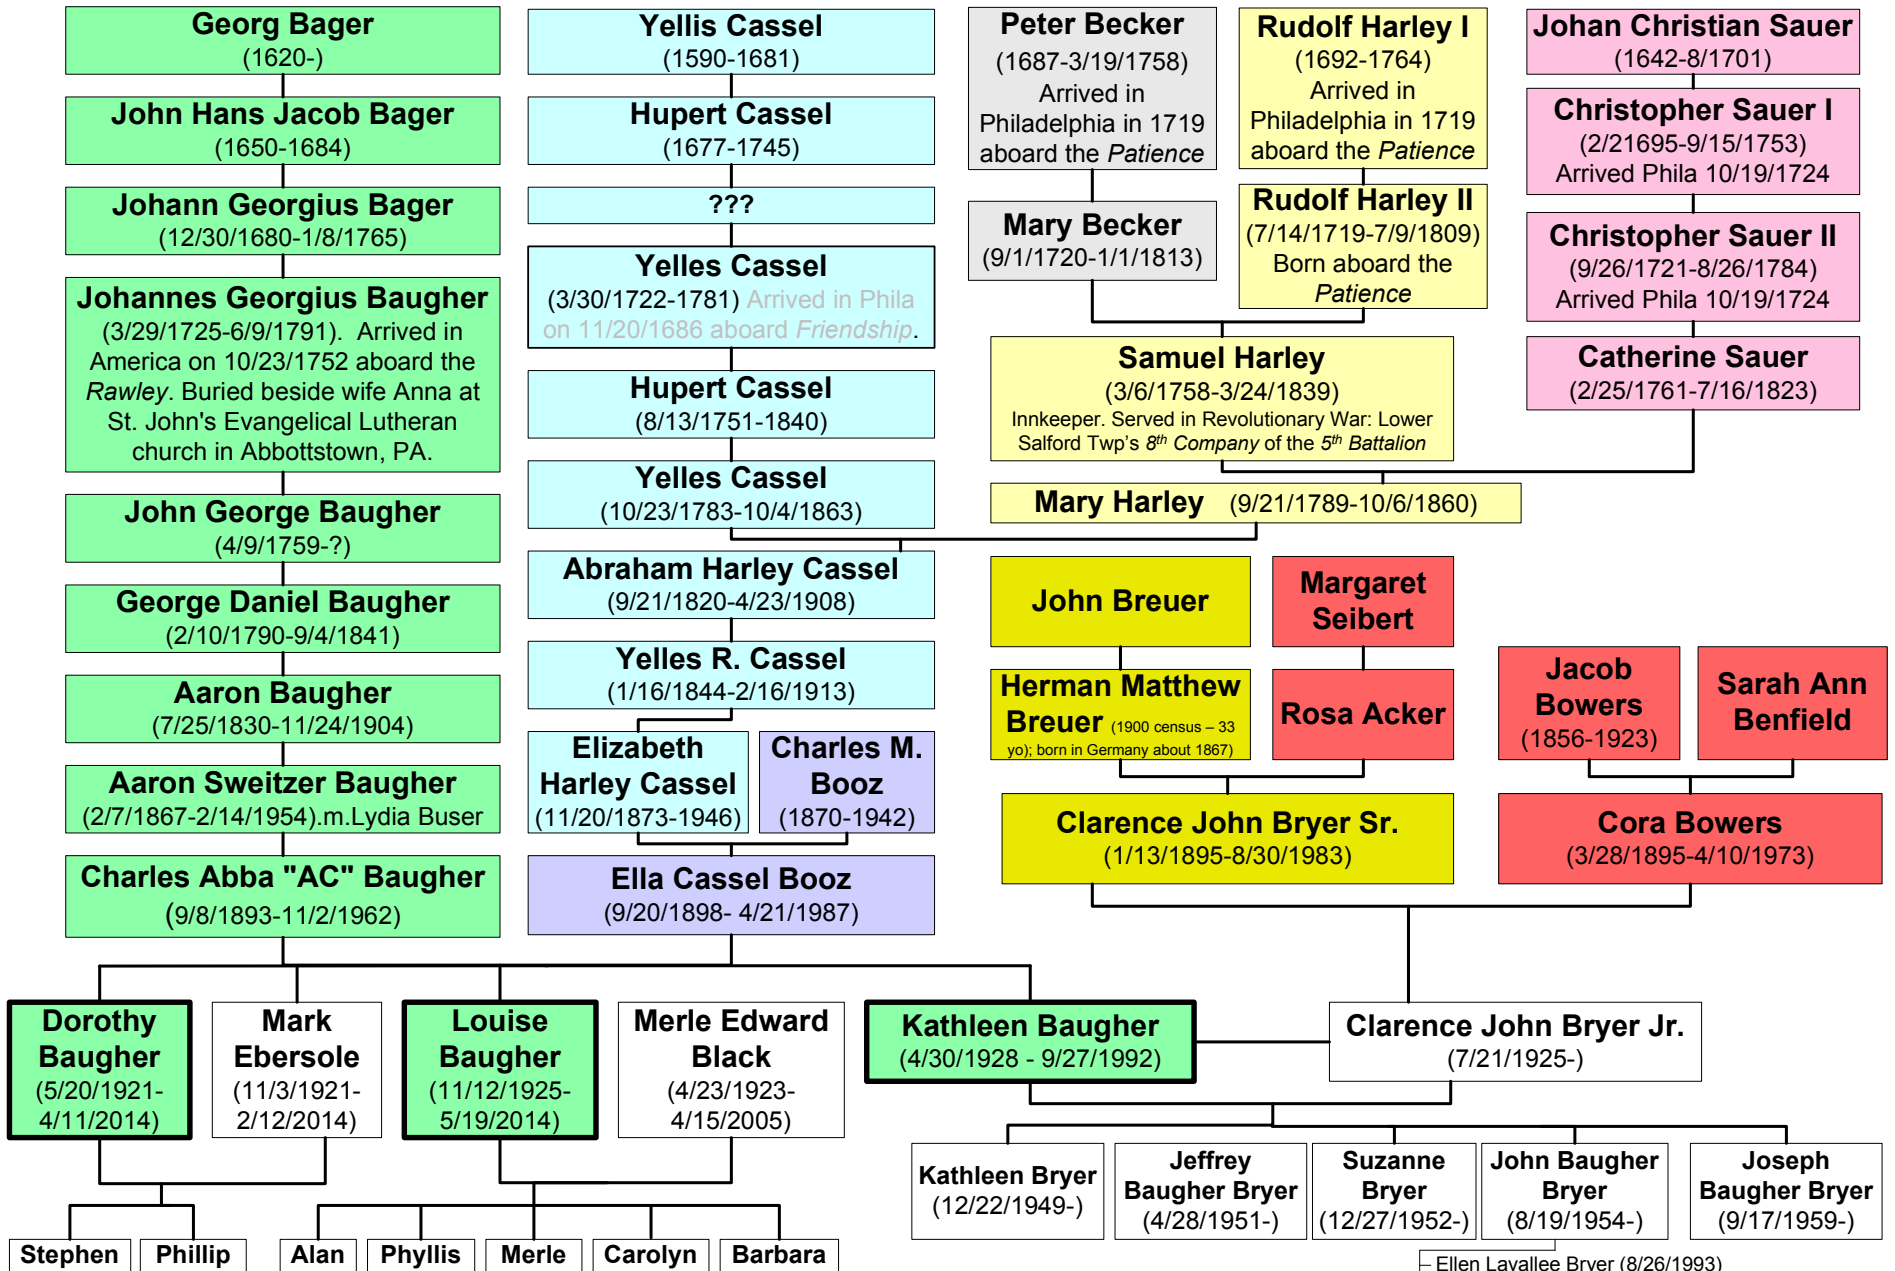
Georg Bager
(1620-)

John Hans Jacob Bager
(1650-1684)

Johann Georgius Bager
(12/30/1680-1/8/1765)

Johannes Georgius Baugher
(3/29/1725-6/9/1791). Arrived in America on 10/23/1752 aboard the *Rawley*. Buried beside wife Anna at St. John's Evangelical Lutheran church in Abbottstown, PA.

John George Baugher
(4/9/1759-?)

George Daniel Baugher
(2/10/1790-9/4/1841)

Aaron Baugher
(7/25/1830-11/24/1904)

Aaron Sweitzer Baugher
(2/7/1867-2/14/1954).m.Lydia Buser

Charles Abba "AC" Baugher
(9/8/1893-11/2/1962)

Yellis Cassel
(1590-1681)

Hupert Cassel
(1677-1745)

???

Yelles Cassel
(3/30/1722-1781) Arrived in Phila on 11/20/1686 aboard *Friendship*.

Hupert Cassel
(8/13/1751-1840)

Yelles Cassel
(10/23/1783-10/4/1863)

Abraham Harley Cassel
(9/21/1820-4/23/1908)

Yelles R. Cassel
(1/16/1844-2/16/1913)

Elizabeth Harley Cassel
(11/20/1873-1946)

Charles M. Booz
(1870-1942)

Ella Cassel Booz
(9/20/1898- 4/21/1987)

Peter Becker
(1687-3/19/1758)
Arrived in Philadelphia in 1719 aboard the *Patience*

Mary Becker
(9/1/1720-1/1/1813)

Rudolf Harley I
(1692-1764)
Arrived in Philadelphia in 1719 aboard the *Patience*

Rudolf Harley II
(7/14/1719-7/9/1809)
Born aboard the *Patience*

Johan Christian Sauer
(1642-8/1701)

Christopher Sauer I
(2/21695-9/15/1753)
Arrived Phila 10/19/1724

Christopher Sauer II
(9/26/1721-8/26/1784)
Arrived Phila 10/19/1724

Catherine Sauer
(2/25/1761-7/16/1823)

Samuel Harley
(3/6/1758-3/24/1839)
Innkeeper. Served in Revolutionary War: Lower Salford Twp's $8^{th}$ *Company* of the $5^{th}$ *Battalion*

Mary Harley (9/21/1789-10/6/1860)

John Breuer

Margaret Seibert

Herman Matthew Breuer (1900 census – 33 yo); born in Germany about 1867)

Rosa Acker

Jacob Bowers
(1856-1923)

Sarah Ann Benfield

Clarence John Bryer Sr.
(1/13/1895-8/30/1983)

Cora Bowers
(3/28/1895-4/10/1973)

Dorothy Baugher
(5/20/1921-4/11/2014)

Mark Ebersole
(11/3/1921-2/12/2014)

Louise Baugher
(11/12/1925-5/19/2014)

Merle Edward Black
(4/23/1923-4/15/2005)

Kathleen Baugher
(4/30/1928 - 9/27/1992)

Clarence John Bryer Jr.
(7/21/1925-)

Kathleen Bryer
(12/22/1949-)

Jeffrey Baugher Bryer
(4/28/1951-)

Suzanne Bryer
(12/27/1952-)

John Baugher Bryer
(8/19/1954-)

Joseph Baugher Bryer
(9/17/1959-)

Stephen
Phillip
Alan
Phyllis
Merle
Carolyn
Barbara

Ellen Lavallee Bryer (8/26/1993)